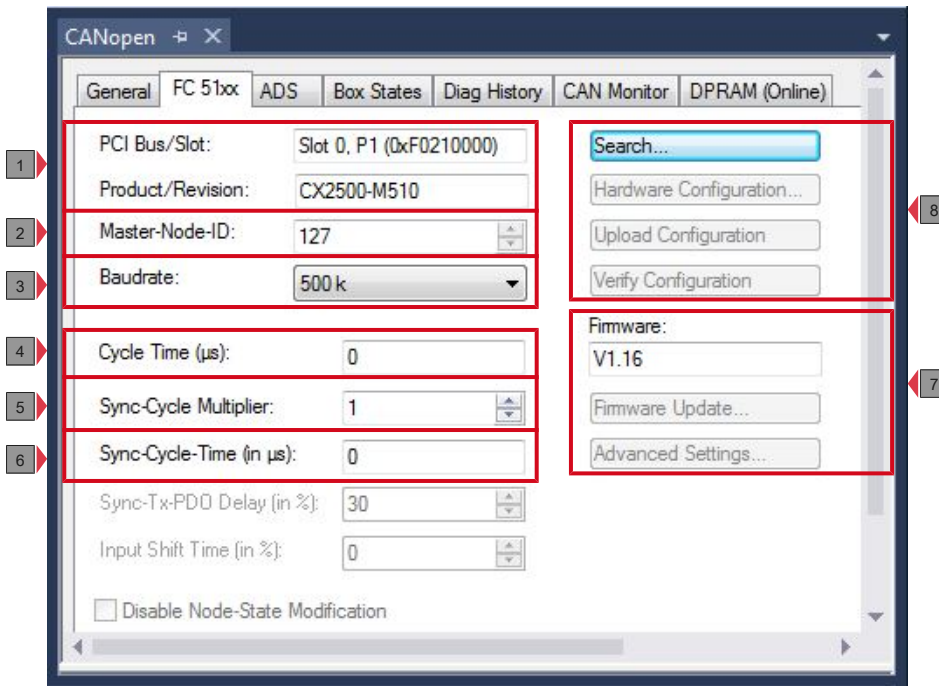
CANopen ⊣ ✕

General | FC 51xx | ADS | Box States | Diag History | CAN Monitor | DPRAM (Online)

1
PCI Bus/Slot: Slot 0, P1 (0xF0210000)
Product/Revision: CX2500-M510

2
Master-Node-ID: 127

3
Baudrate: 500 k

4
Cycle Time (µs): 0

5
Sync-Cycle Multiplier: 1

6
Sync-Cycle-Time (in µs): 0

Sync-Tx-PDO Delay (in %): 30

Input Shift Time (in %): 0

Disable Node-State Modification

8
Search...
Hardware Configuration...
Upload Configuration
Verify Configuration

7
Firmware:
V1.16
Firmware Update...
Advanced Settings...